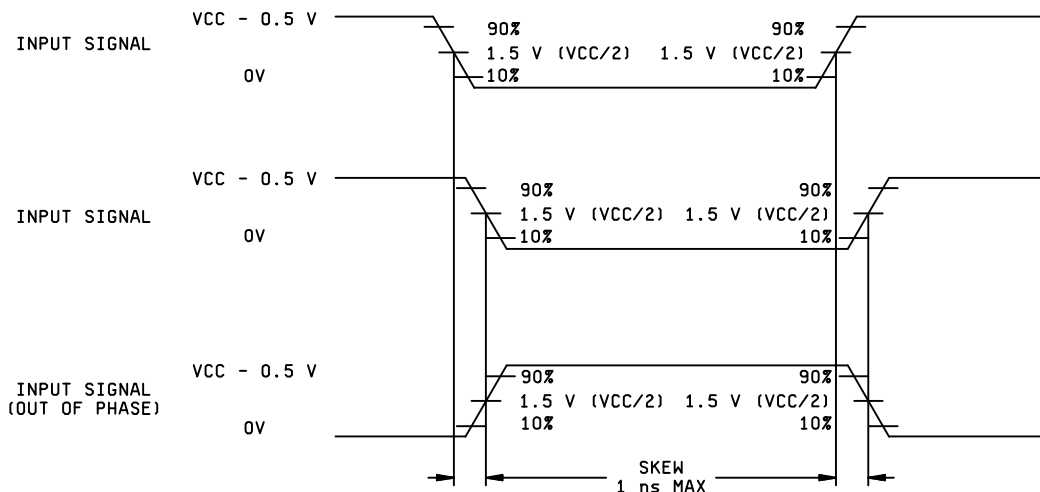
INPUT SIGNAL

VCC - 0.5 V

90%

1.5 V (VCC/2)

10%

0V

90%

1.5 V (VCC/2)

10%

INPUT SIGNAL

VCC - 0.5 V

90%

1.5 V (VCC/2)

10%

0V

90%

1.5 V (VCC/2)

10%

INPUT SIGNAL (OUT OF PHASE)

VCC - 0.5 V

90%

1.5 V (VCC/2)

10%

0V

90%

1.5 V (VCC/2)

10%

SKEW
1 ns MAX